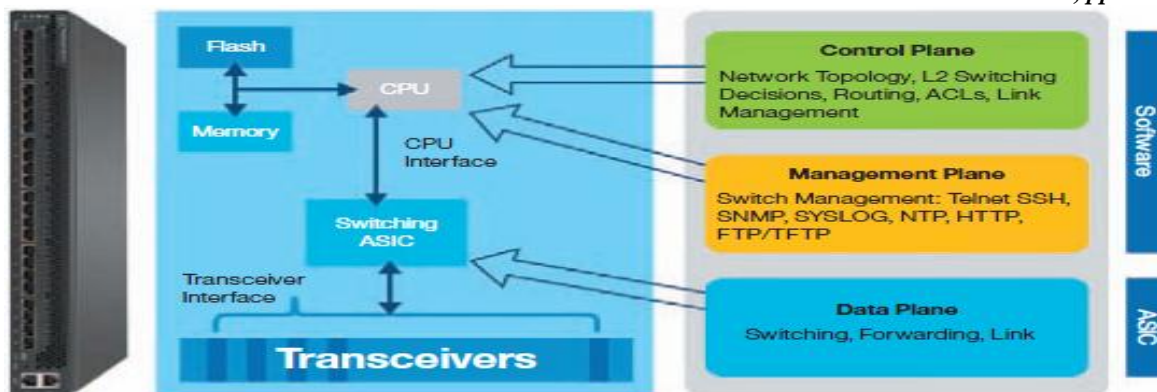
Flash

CPU

Memory

CPU Interface

Switching ASIC

Transceiver Interface

Transceivers

Control Plane

Network Topology, L2 Switching Decisions, Routing, ACLs, Link Management

Management Plane

Switch Management: Telnet SSH, SNMP, SYSLOG, NTP, HTTP, FTP/TFTP

Data Plane

Switching, Forwarding, Link

Software

ASIC